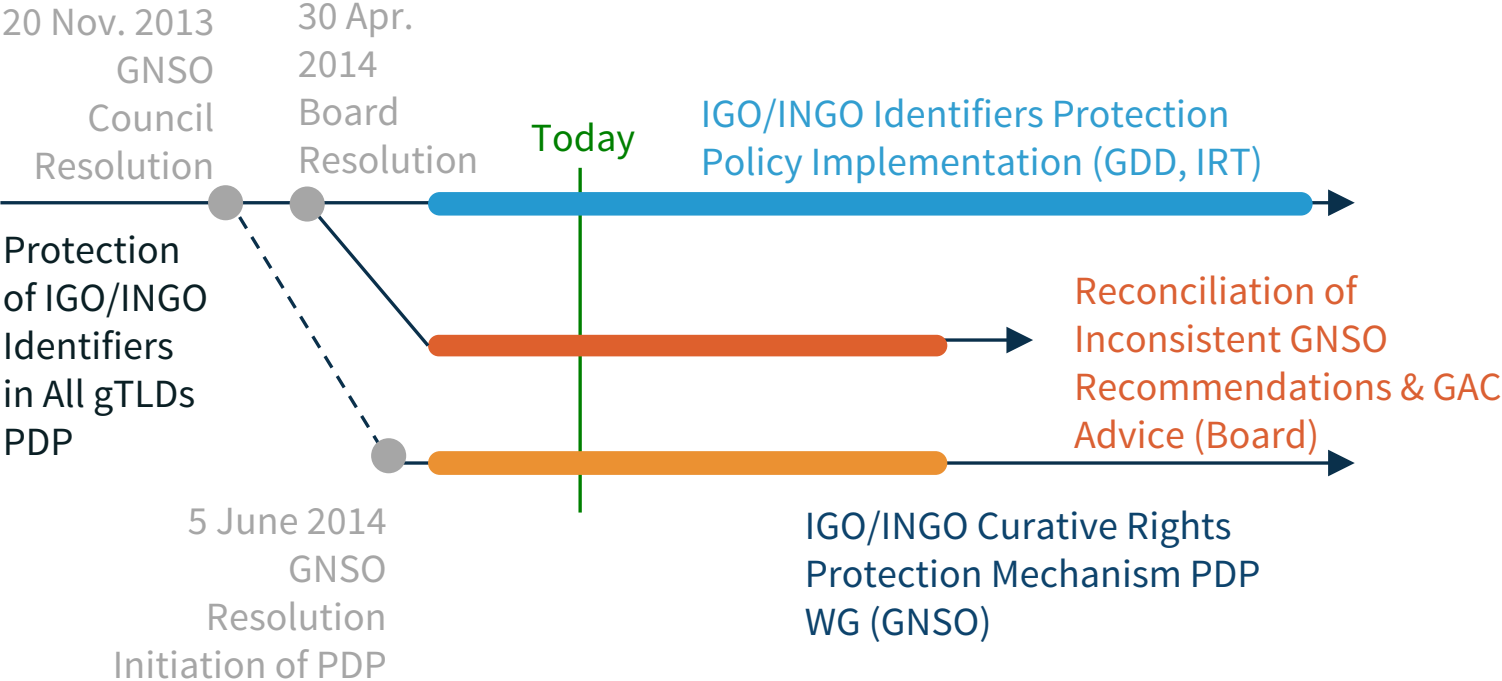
20 Nov. 2013
GNSO
Council
Resolution

30 Apr.
2014
Board
Resolution

Today

IGO/INGO Identifiers Protection
Policy Implementation (GDD, IRT)

Protection
of IGO/INGO
Identifiers
in All gTLDs
PDP

Reconciliation of
Inconsistent GNSO
Recommendations & GAC
Advice (Board)

5 June 2014
GNSO
Resolution
Initiation of PDP

IGO/INGO Curative Rights
Protection Mechanism PDP
WG (GNSO)